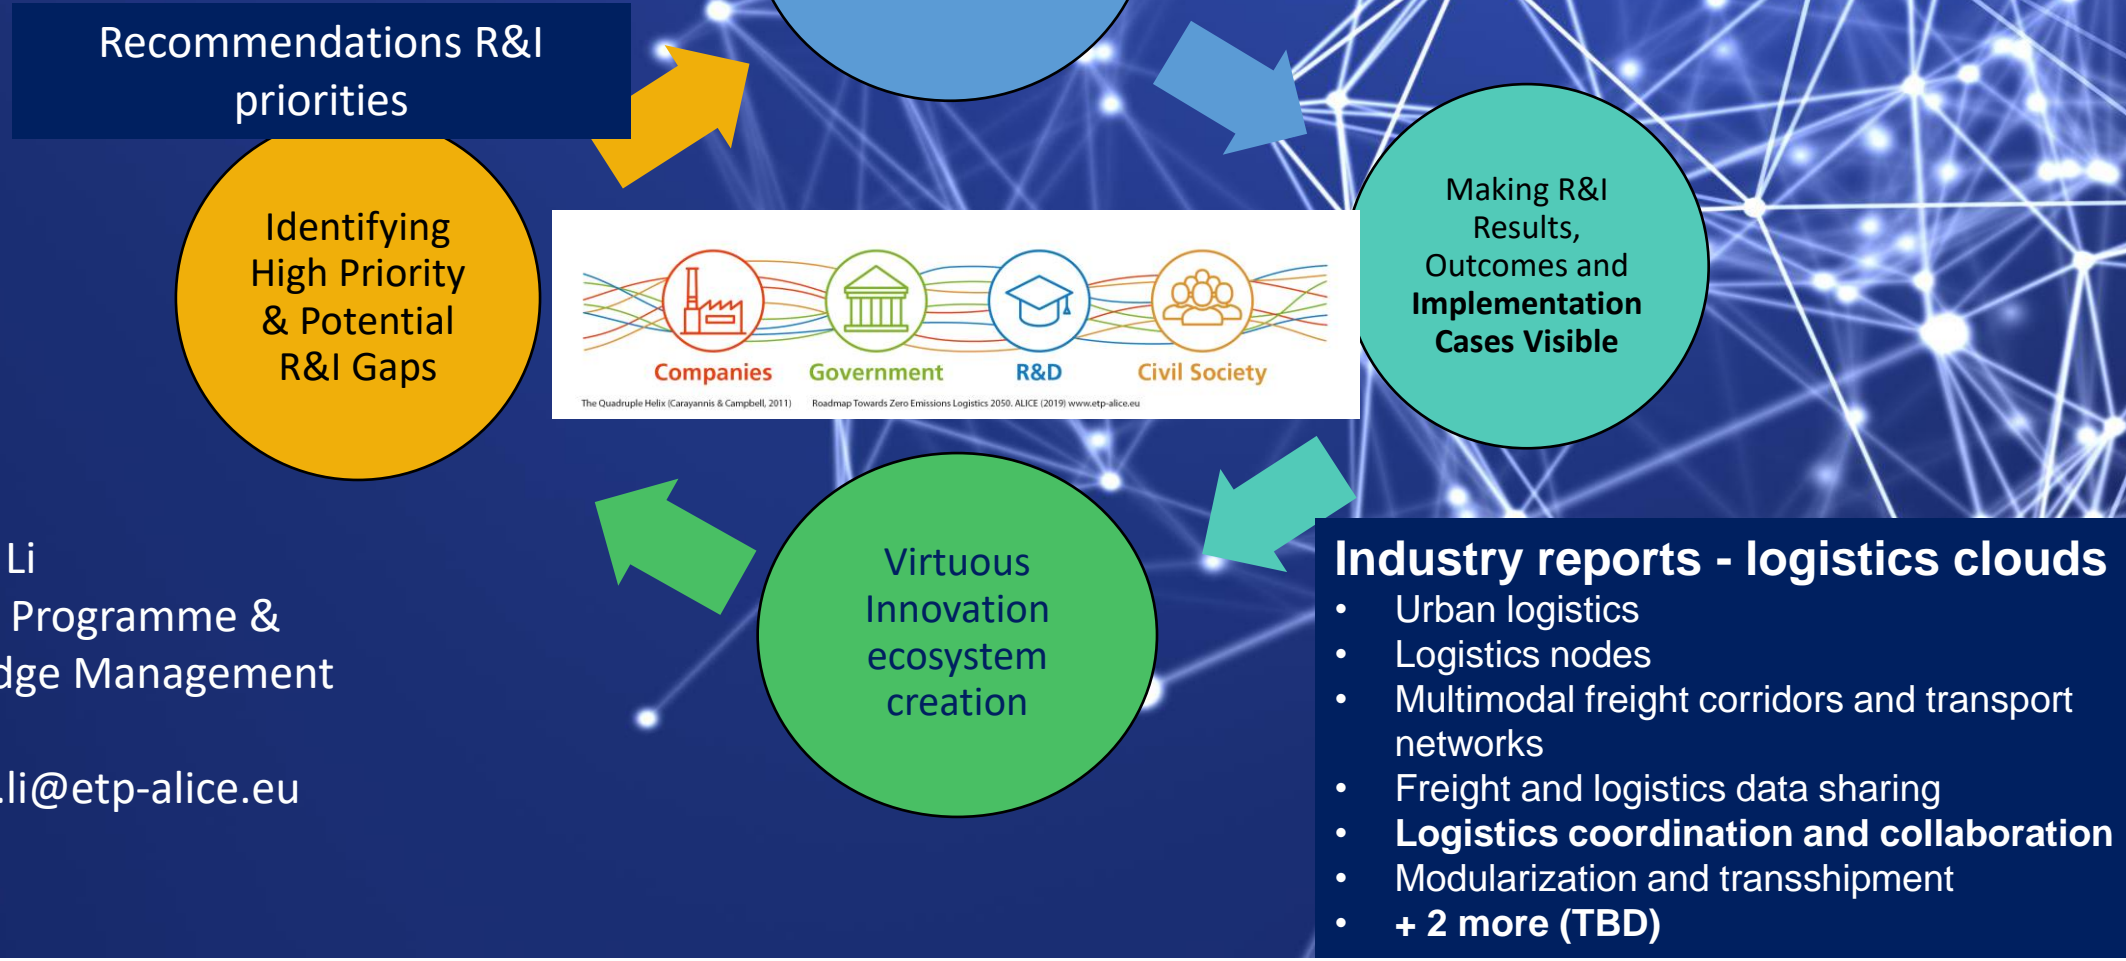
Recommendations R&I priorities

Identifying High Priority & Potential R&I Gaps

Companies Government R&D Civil Society

The Quadruple Helix (Carayannis & Campbell, 2011) Roadmap Towards Zero Emissions Logistics 2050. ALICE (2019) www.etp-alice.eu

Making R&I Results, Outcomes and **Implementation Cases Visible**

Virtuous Innovation ecosystem creation

Li
Programme &
dge Management

.li@etp-alice.eu

**Industry reports - logistics clouds**
- Urban logistics
- Logistics nodes
- Multimodal freight corridors and transport networks
- Freight and logistics data sharing
- **Logistics coordination and collaboration**
- Modularization and transshipment
- **+ 2 more (TBD)**